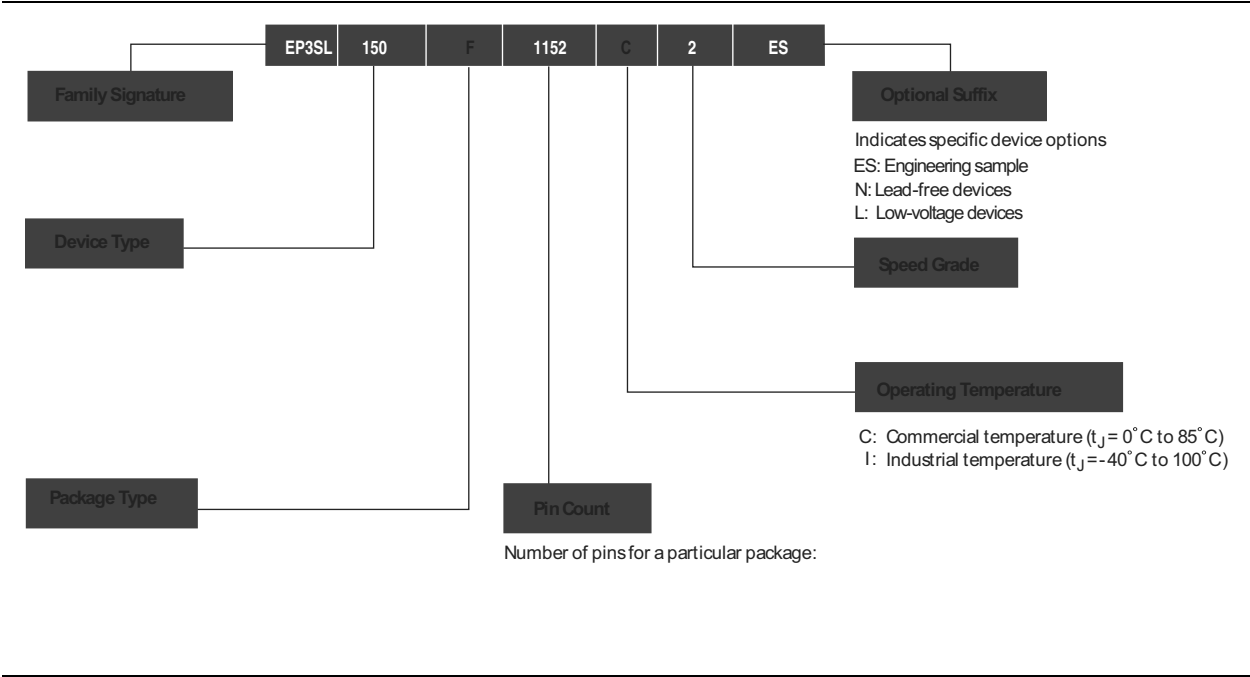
EP3SL 150 F 1152 C 2 ES

Family Signature

Optional Suffix

Indicates specific device options
ES: Engineering sample
N: Lead-free devices
L: Low-voltage devices

Device Type

Speed Grade

Operating Temperature

C: Commercial temperature ($t_J$ = 0˚C to 85˚C)
I: Industrial temperature ($t_J$ = -40˚C to 100˚C)

Package Type

Pin Count

Number of pins for a particular package: